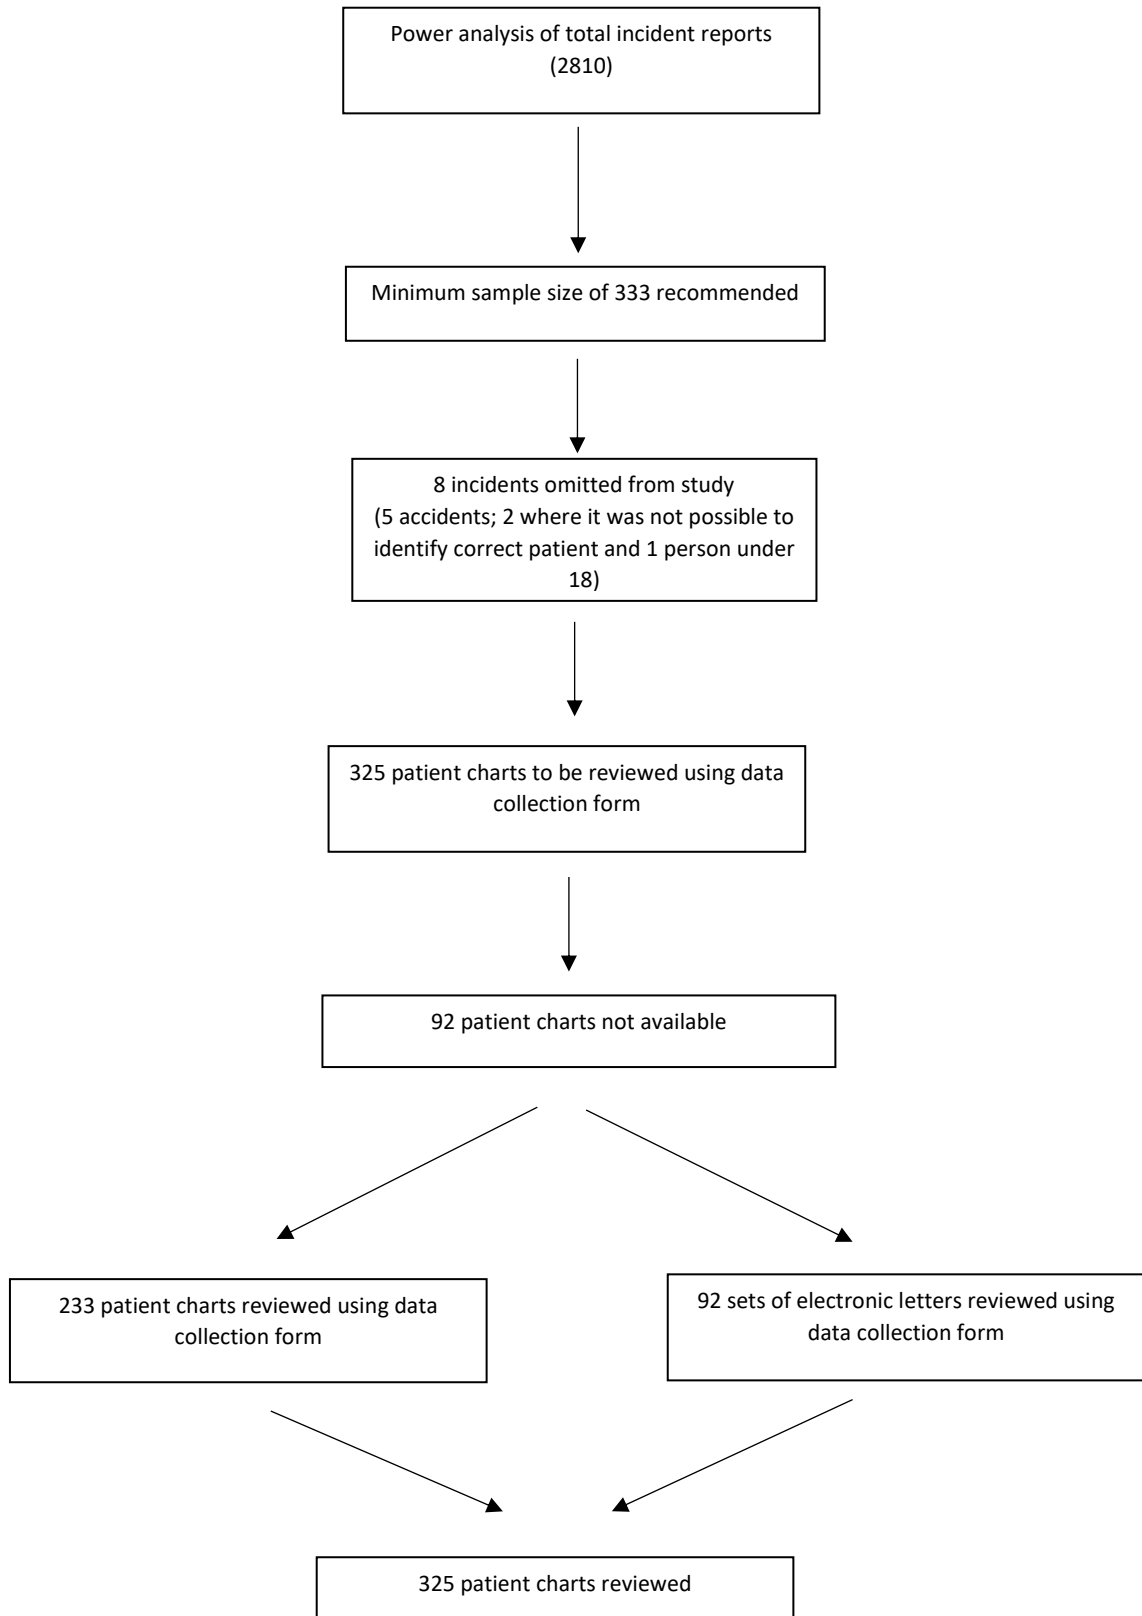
Power analysis of total incident reports (2810)

Minimum sample size of 333 recommended

8 incidents omitted from study (5 accidents; 2 where it was not possible to identify correct patient and 1 person under 18)

325 patient charts to be reviewed using data collection form

92 patient charts not available

233 patient charts reviewed using data collection form

92 sets of electronic letters reviewed using data collection form

325 patient charts reviewed